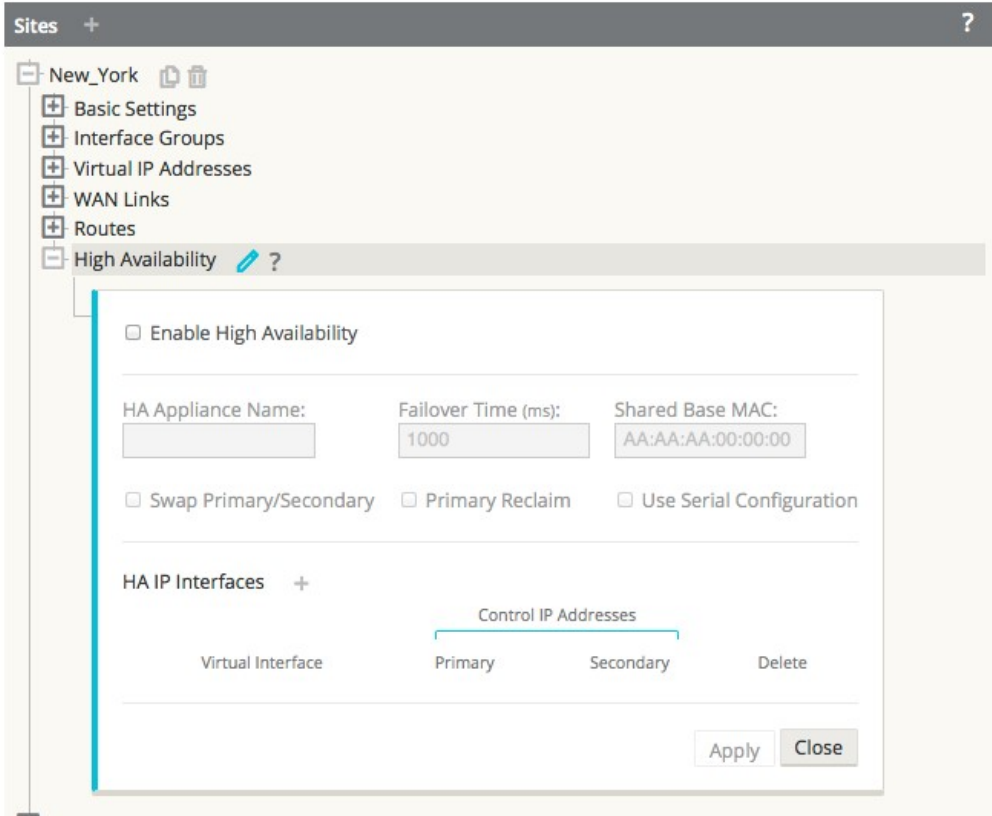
Sites +

?

New_York

Basic Settings
Interface Groups
Virtual IP Addresses
WAN Links
Routes
High Availability ?

Enable High Availability

HA Appliance Name:
Failover Time (ms):
1000
Shared Base MAC:
AA:AA:AA:00:00:00

Swap Primary/Secondary
Primary Reclaim
Use Serial Configuration

HA IP Interfaces +

Control IP Addresses

| Virtual Interface | Primary | Secondary | Delete |
|---|---|---|---|

Apply
Close